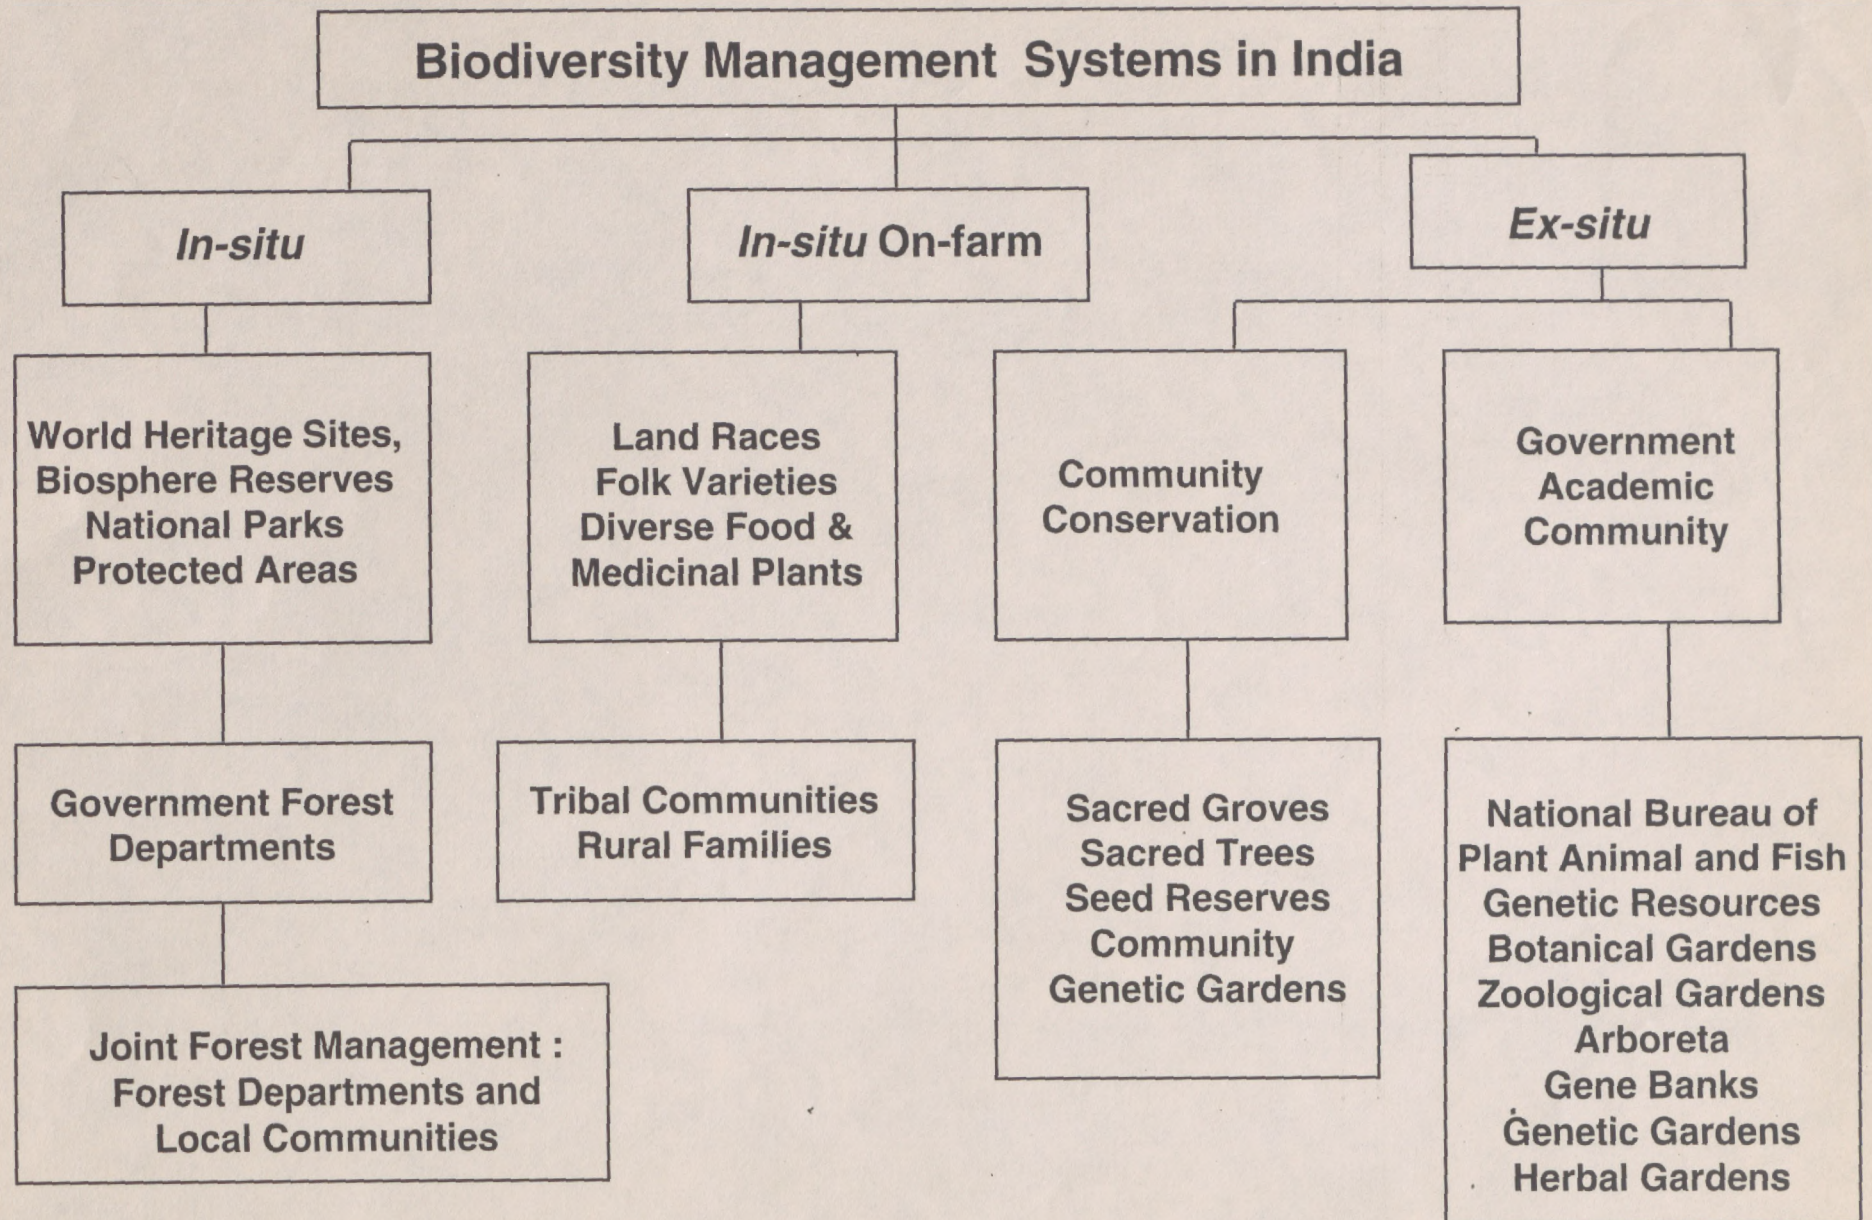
Biodiversity Management Systems in India

In-situ

In-situ On-farm

Ex-situ

World Heritage Sites, Biosphere Reserves National Parks Protected Areas

Land Races Folk Varieties Diverse Food & Medicinal Plants

Community Conservation

Government Academic Community

Government Forest Departments

Tribal Communities Rural Families

Sacred Groves Sacred Trees Seed Reserves Community Genetic Gardens

National Bureau of Plant Animal and Fish Genetic Resources Botanical Gardens Zoological Gardens Arboreta Gene Banks Genetic Gardens Herbal Gardens

Joint Forest Management : Forest Departments and Local Communities